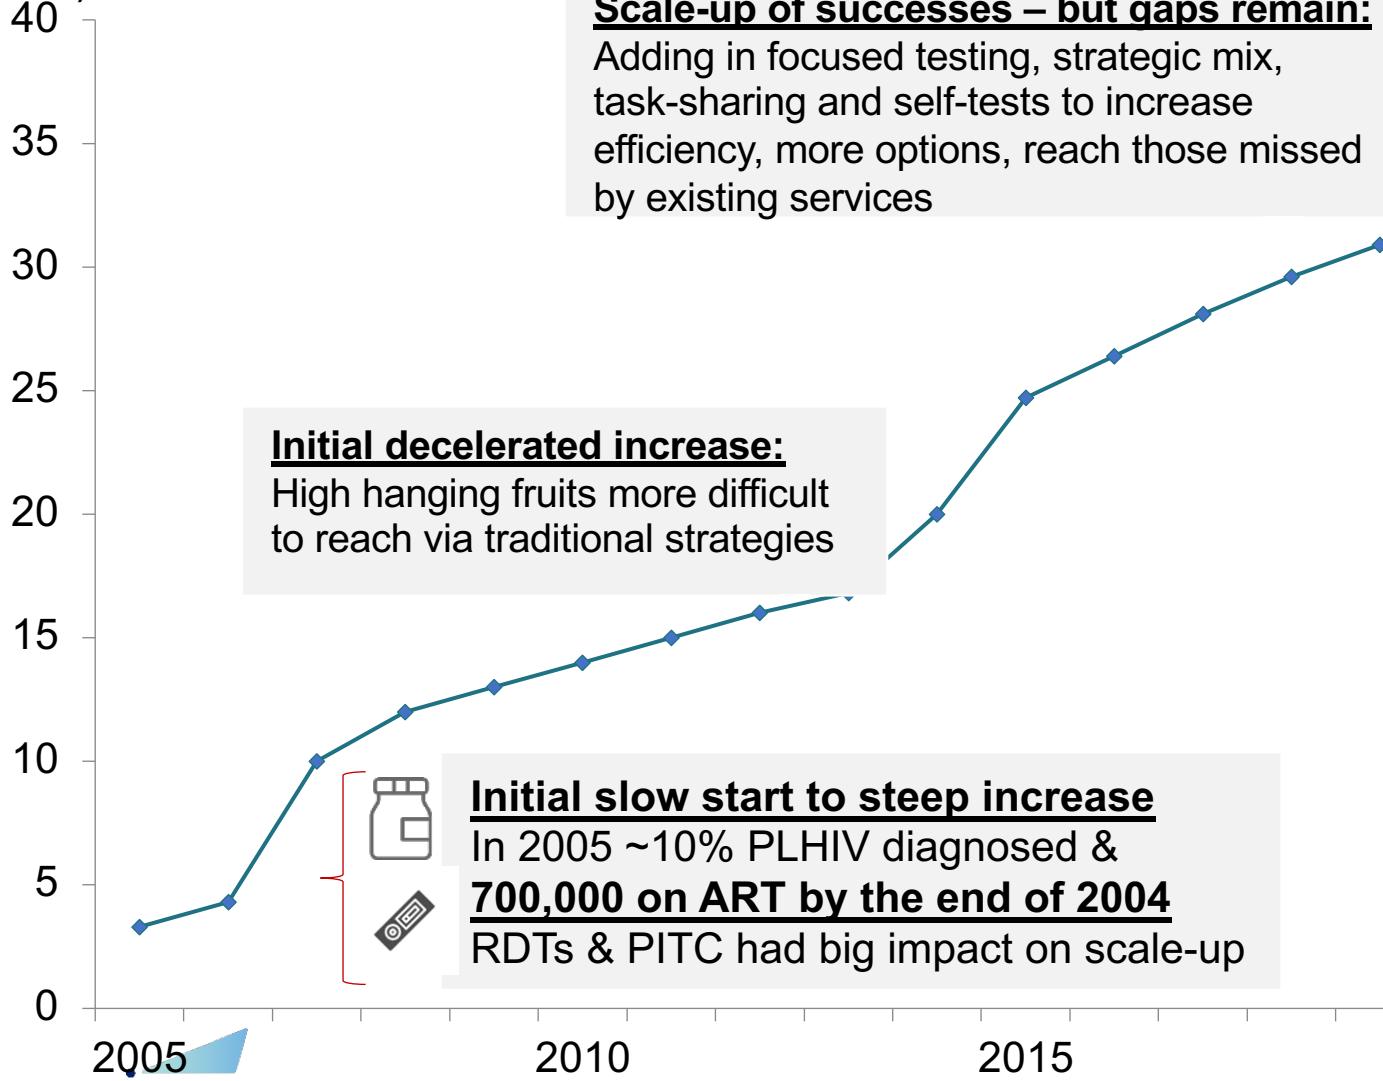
40
35
30
25
20
15
10
5
0

Scale-up of successes – but gaps remain:
Adding in focused testing, strategic mix, task-sharing and self-tests to increase efficiency, more options, reach those missed by existing services

Initial decelerated increase:
High hanging fruits more difficult to reach via traditional strategies

Initial slow start to steep increase
In 2005 ~10% PLHIV diagnosed &
700,000 on ART by the end of 2004
RDTs & PITC had big impact on scale-up

2005
2010
2015